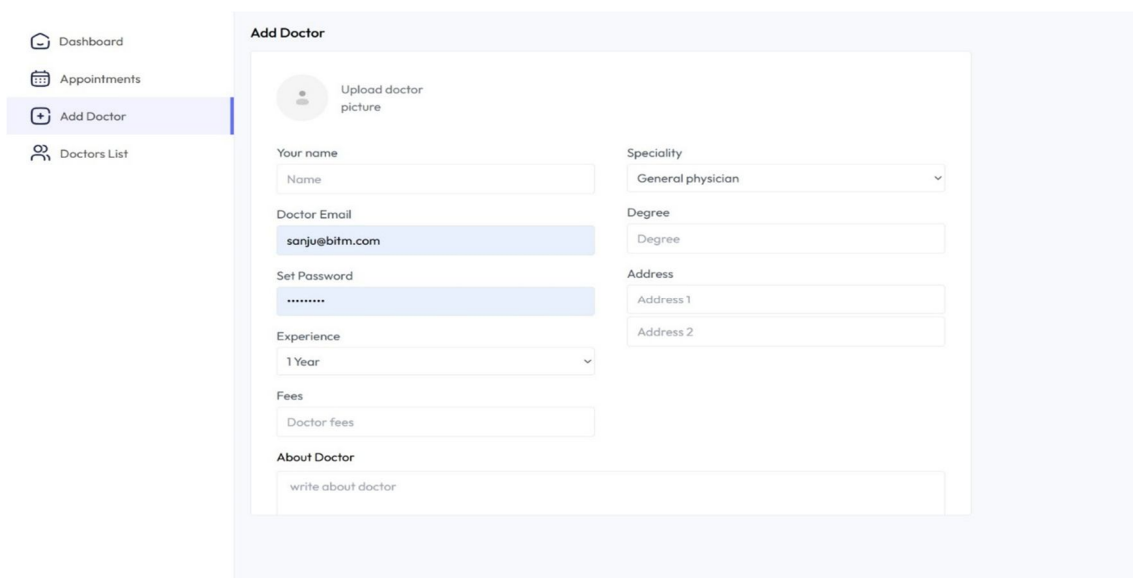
Dashboard
Appointments
Add Doctor
Doctors List

Add Doctor

Upload doctor picture

Your name
Name

Doctor Email
sanju@bitm.com

Set Password
••••••••••

Experience
1 Year

Fees
Doctor fees

Speciality
General physician

Degree
Degree

Address
Address 1
Address 2

About Doctor
write about doctor